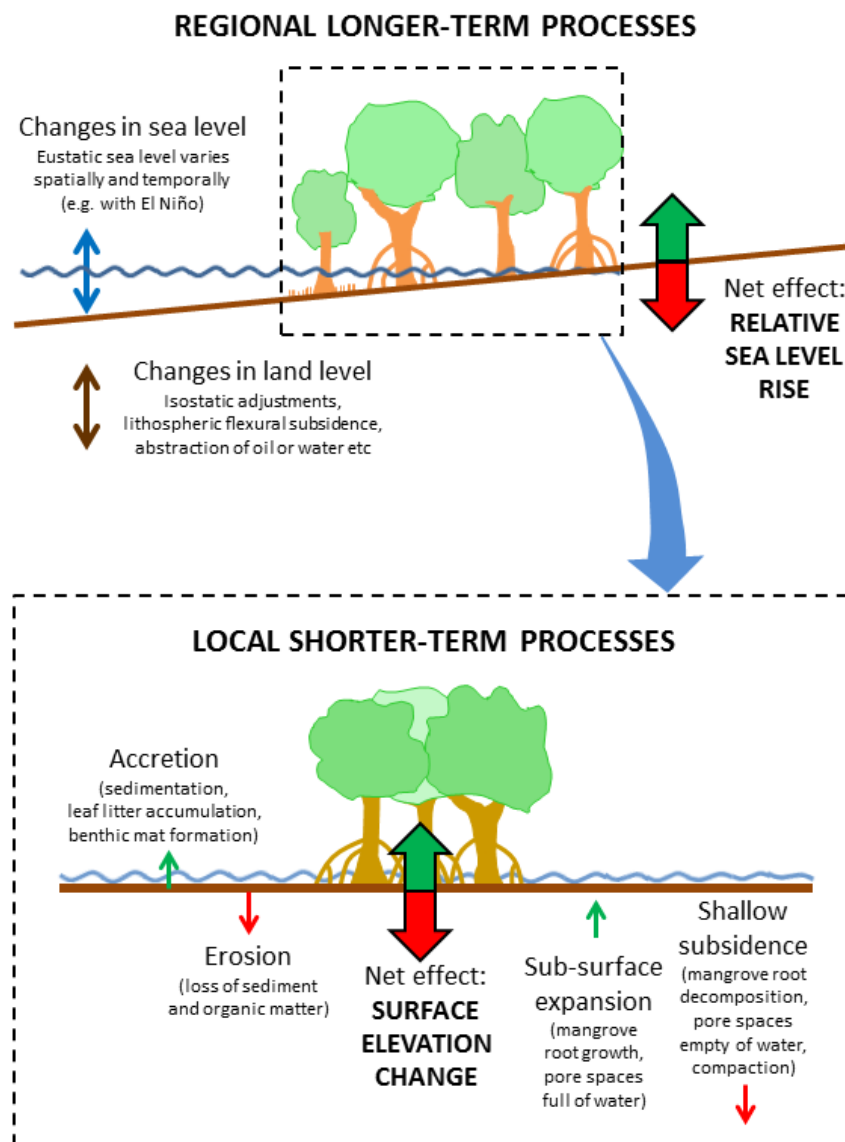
REGIONAL LONGER-TERM PROCESSES

Changes in sea level
Eustatic sea level varies spatially and temporally (e.g. with El Niño)

Net effect:
RELATIVE SEA LEVEL RISE

Changes in land level
Isostatic adjustments, lithospheric flexural subsidence, abstraction of oil or water etc

LOCAL SHORTER-TERM PROCESSES

Accretion
(sedimentation, leaf litter accumulation, benthic mat formation)

Erosion
(loss of sediment and organic matter)

Net effect:
SURFACE ELEVATION CHANGE

Sub-surface expansion
(mangrove root growth, pore spaces full of water)

Shallow subsidence
(mangrove root decomposition, pore spaces empty of water, compaction)